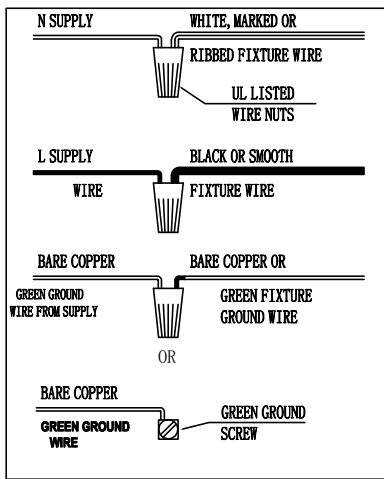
N SUPPLY

WHITE, MARKED OR RIBBED FIXTURE WIRE

UL LISTED WIRE NUTS

L SUPPLY WIRE

BLACK OR SMOOTH FIXTURE WIRE

BARE COPPER

GREEN GROUND WIRE FROM SUPPLY

BARE COPPER OR GREEN FIXTURE GROUND WIRE

OR

BARE COPPER

GREEN GROUND WIRE

GREEN GROUND SCREW